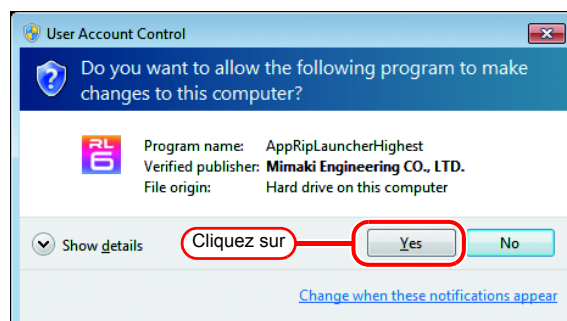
User Account Control

Do you want to allow the following program to make changes to this computer?

RL 6

Program name: AppRipLauncherHighest
Verified publisher: Mimaki Engineering CO., LTD.
File origin: Hard drive on this computer

Show details

Cliquez sur

Yes

No

Change when these notifications appear